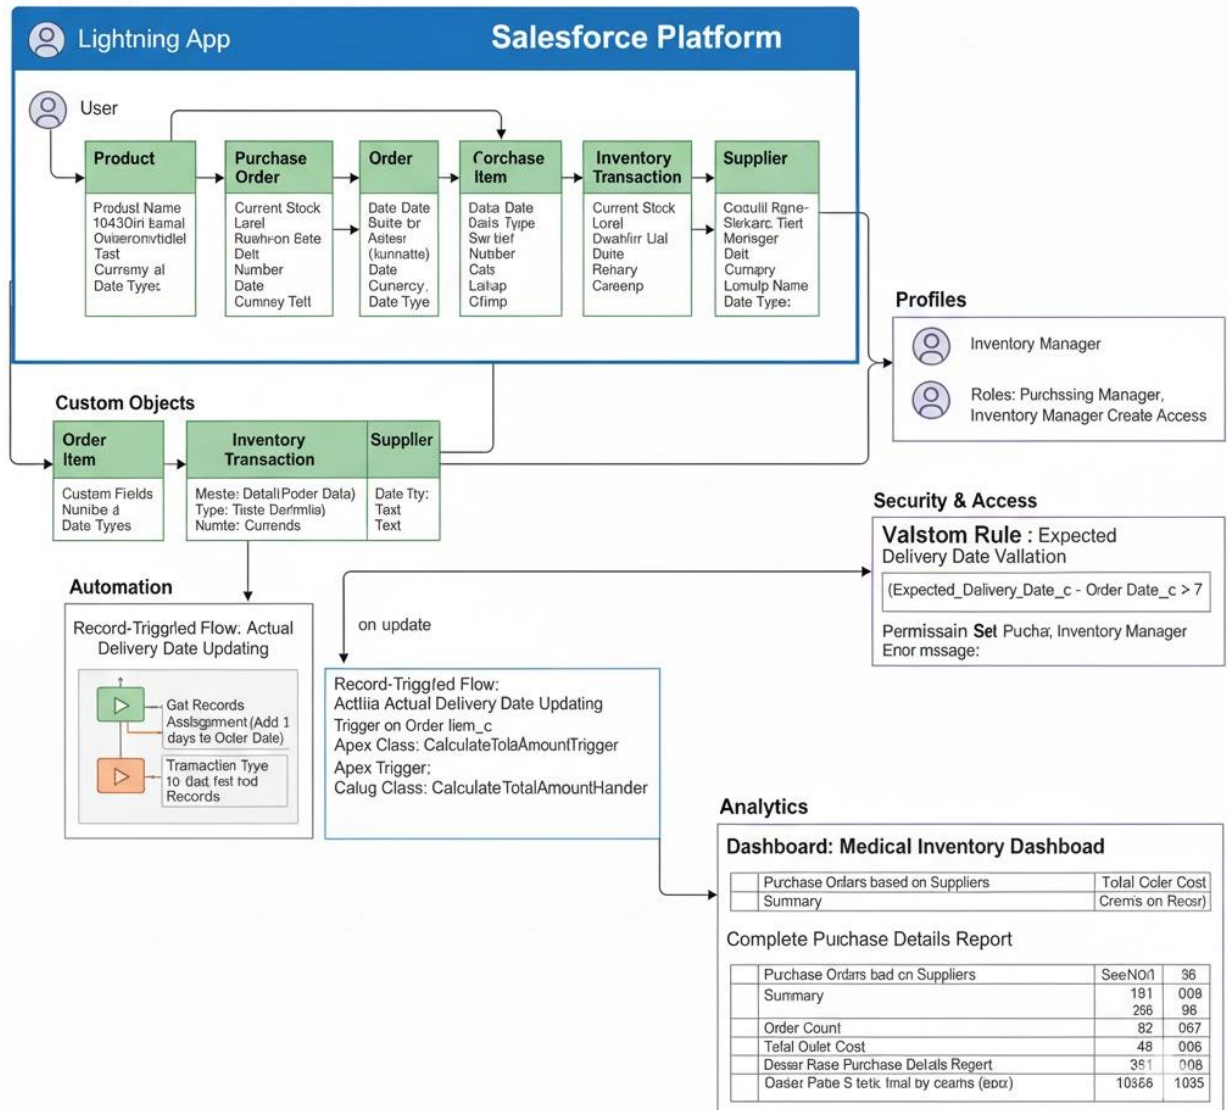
Lightning App

Salesforce Platform

User

Product
Produst Name
10430iri Eamal
Oviaeronvtidlel
Tast
Curremy al
Date Tyyet

Purchase Order
Current Stock
Larel
Ruehron Bete
Delt
Number
Date
Cumney Tett

Order
Date Date
Suite br
Astesr
(kunnatte)
Date
Cunercy.
Date Tyye

Corchase Item
Data Date
Dails Type
Swr tief
Nutber
Cats
Lallap
Cfimp

Inventory Transaction
Current Stock
Lorel
Dwahfirr Ual
Duine
Rehary
Careenp

Supplier
Codulil Rgne-
Slekarc. Tiert
Morisger
Delt
Cumpry
Lomulp Name
Date Type:

Profiles
Inventory Manager
Roles: Purchssing Manager, Inventory Manager Create Access

Custom Objects

Order Item
Custom Fields
Nunibe a
Date Tyyes

Inventory Transaction
Meste: Detail(Poder Data)
Type: Tiiste Dermlia)
Numte: Currends

Suppller
Date Tty:
Text
Text

Security & Access
Valstom Rule : Expected Delivery Date Vallation
(Expected_Delivery_Date_c - Order Date_c > 7
Permissain Set Pucha, Inventory Manager
Enor mssage:

Automation
Record-Triggrled Flow: Actual Delivery Date Updating
Gat Records
Asslsgmment (Add 1 days te Ocler Date)
Tramactien Tyye
10 dad fest rod
Records

on update

Record-Triggfed Flow:
Acttiia Actual Delivery Date Updating
Trigger on Order liem_c
Apex Class: CalculateTolaAmountTrigger
Apex Trigger;
Calug Class: CalculateTotalAmountHander

Analytics
Dashboard: Medical Inventory Dashboad

| Purchase Ordars based on Suppliers | Tolal Coler Cost |
|---|---|
| Summary | Crems on Reosr) |

Complete Puichase Details Report

| Purchase Ordars bad cn Suppliers | SeeNOi1 | 36 |
|---|---|---|
| Summary | 191 266 | 009 98 |
| Order Count | 82 | 067 |
| Tefal Oulet Cost | 48 | 006 |
| Dessar Rase Purchase Delails Regert | 351 | 008 |
| Oaser Pabe S tetic fmal by ceams (epa) | 10566 | 1035 |